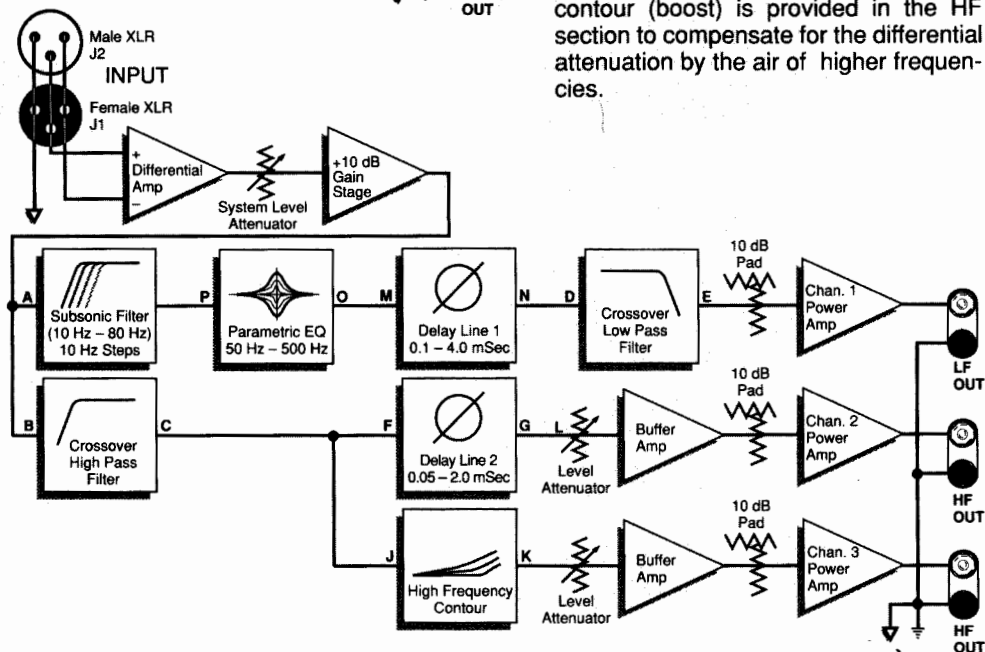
OUT

contour (boost) is provided in the HF section to compensate for the differential attenuation by the air of higher frequencies.

Male XLR
J2
INPUT
Female XLR
J1

+
Differential
Amp
–

System Level
Attenuator

+10 dB
Gain
Stage

A
Subsonic Filter
(10 Hz – 80 Hz)
10 Hz Steps

P
Parametric EQ
50 Hz – 500 Hz
O

M
Delay Line 1
0.1 – 4.0 mSec
N

D
Crossover
Low Pass
Filter
E

10 dB
Pad

Chan. 1
Power
Amp

LF
OUT

B
Crossover
High Pass
Filter
C

F
Delay Line 2
0.05 – 2.0 mSec
G

L
Level
Attenuator

Buffer
Amp

10 dB
Pad

Chan. 2
Power
Amp

HF
OUT

J
High Frequency
Contour
K

Level
Attenuator

Buffer
Amp

10 dB
Pad

Chan. 3
Power
Amp

HF
OUT